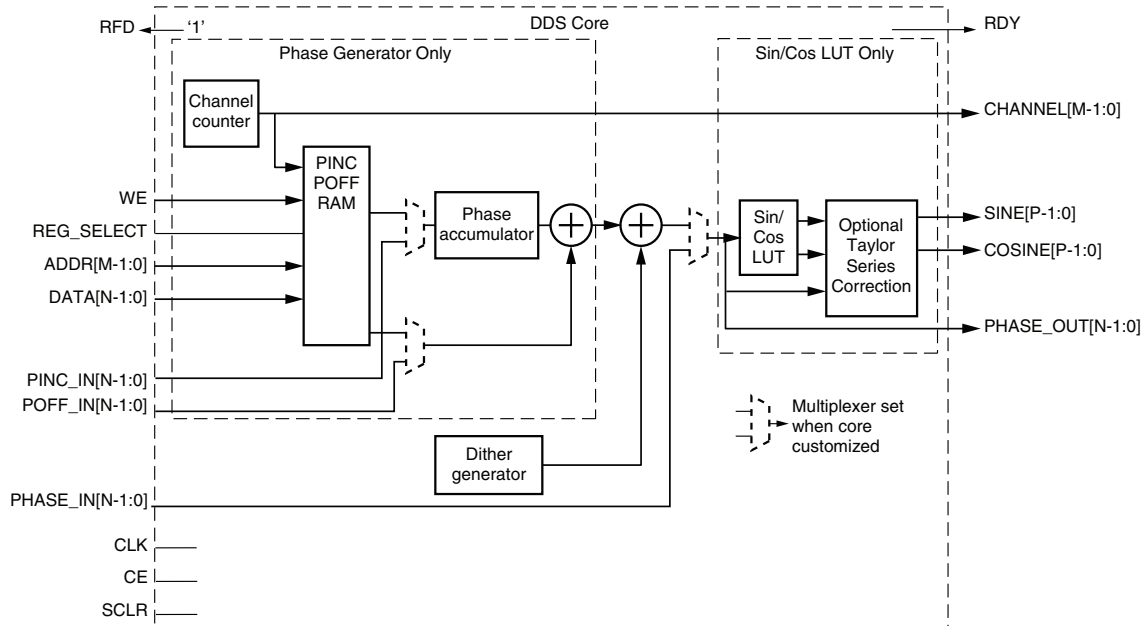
RFD
'1'
DDS Core
RDY
Phase Generator Only
Sin/Cos LUT Only
Channel counter
CHANNEL[M-1:0]
PINC POFF RAM
WE
REG_SELECT
ADDR[M-1:0]
DATA[N-1:0]
Phase accumulator
Sin/ Cos LUT
Optional Taylor Series Correction
SINE[P-1:0]
COSINE[P-1:0]
PHASE_OUT[N-1:0]
PINC_IN[N-1:0]
POFF_IN[N-1:0]
Multiplexer set when core customized
Dither generator
PHASE_IN[N-1:0]
CLK
CE
SCLR